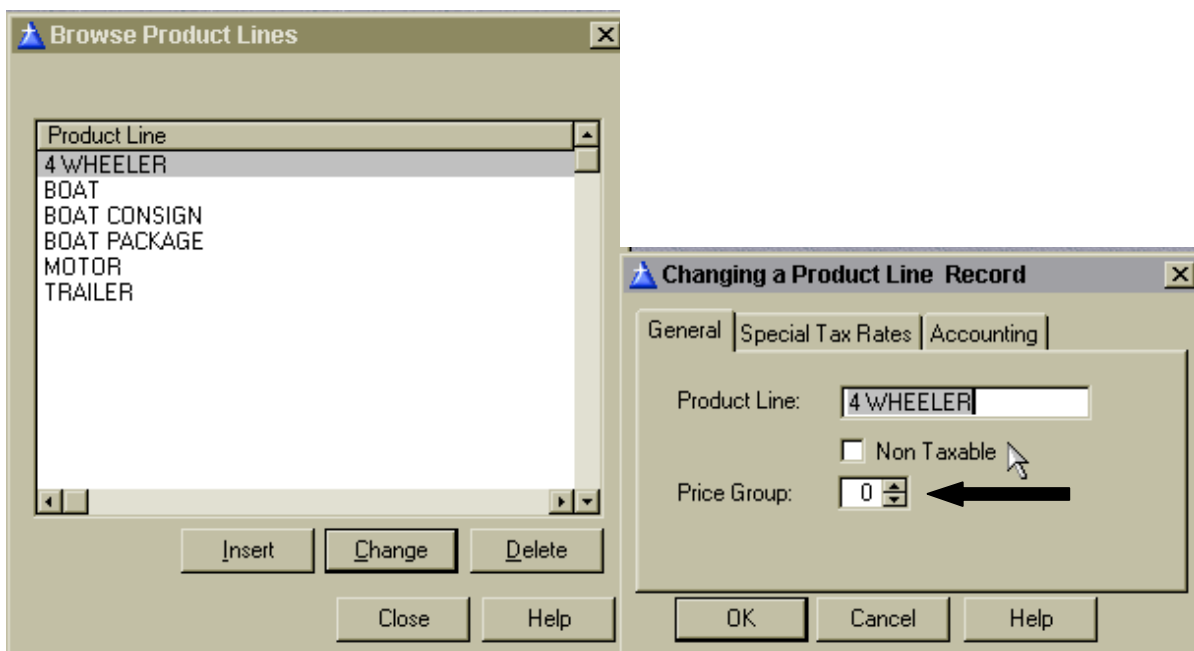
Browse Product Lines

| Product Line |
|---|
| 4 WHEELER |
| BOAT |
| BOAT CONSIGN |
| BOAT PACKAGE |
| MOTOR |
| TRAILER |

Insert Change Delete

Close Help

Changing a Product Line Record

General Special Tax Rates Accounting

Product Line: 4 WHEELER

Non Taxable

Price Group: 0

OK Cancel Help